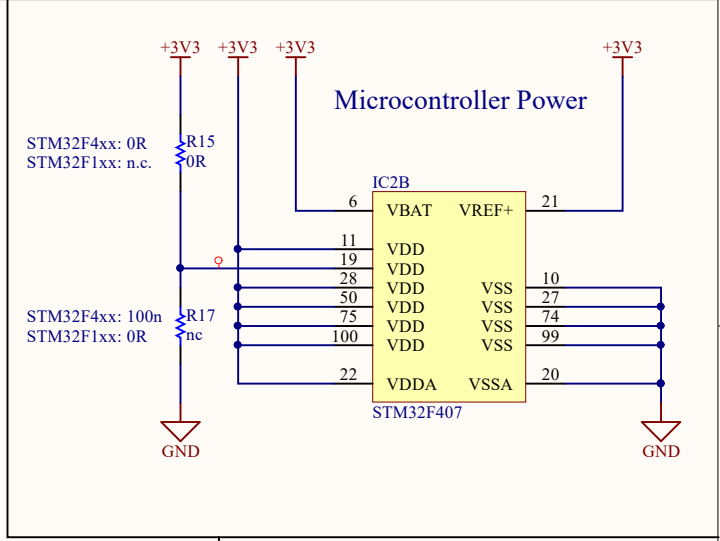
+3V3 +3V3 +3V3 +3V3

Microcontroller Power

STM32F4xx: 0R
STM32F1xx: n.c.

R15
0R

IC2B

6 VBAT VREF+ 21
11 VDD
19 VDD
28 VDD VSS 10
50 VDD VSS 27
75 VDD VSS 74
100 VDD VSS 99
22 VDDA VSSA 20

STM32F407

STM32F4xx: 100n
STM32F1xx: 0R

R17
nc

GND GND